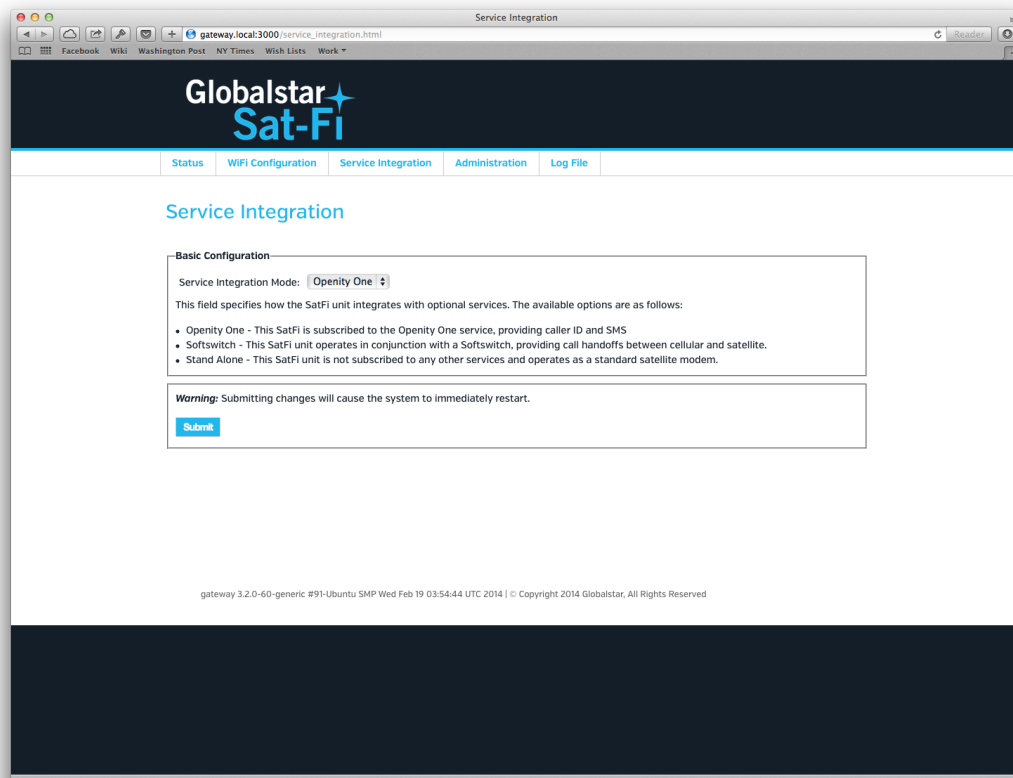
Service Integration

gateway.local:3000/service_integration.html

Reader

Facebook Wiki Washington Post NY Times Wish Lists Work

Globalstar
Sat-Fi

Status | WiFi Configuration | Service Integration | Administration | Log File

Service Integration

Basic Configuration

Service Integration Mode: Openity One

This field specifies how the SatFi unit integrates with optional services. The available options are as follows:

• Openity One - This SatFi is subscribed to the Openity One service, providing caller ID and SMS
• Softswitch - This SatFi unit operates in conjunction with a Softswitch, providing call handoffs between cellular and satellite.
• Stand Alone - This SatFi unit is not subscribed to any other services and operates as a standard satellite modem.

*Warning:* Submitting changes will cause the system to immediately restart.

Submit

gateway 3.2.0-60-generic #91-Ubuntu SMP Wed Feb 19 03:54:44 UTC 2014 | © Copyright 2014 Globalstar, All Rights Reserved